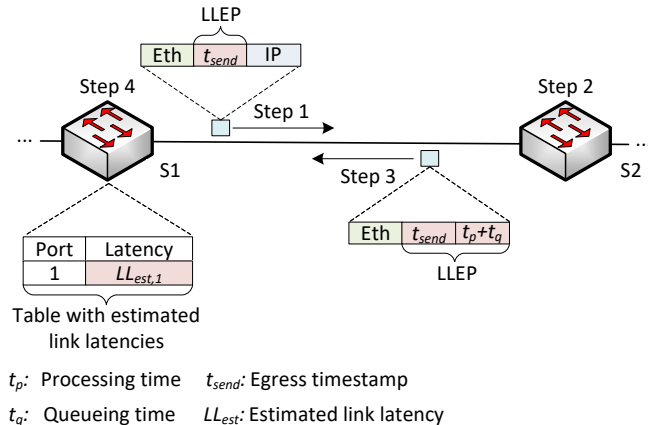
LLEP

| Eth | $t_{send}$ | IP |
|---|---|---|

Step 4

Step 1

Step 2

...

...

S1

S2

Step 3

| Eth | $t_{send}$ | $t_p+t_q$ |
|---|---|---|

LLEP

| Port | Latency |
|---|---|
| 1 | $LL_{est,1}$ |

Table with estimated link latencies

$t_p$: Processing time $t_{send}$: Egress timestamp

$t_q$: Queueing time $LL_{est}$: Estimated link latency